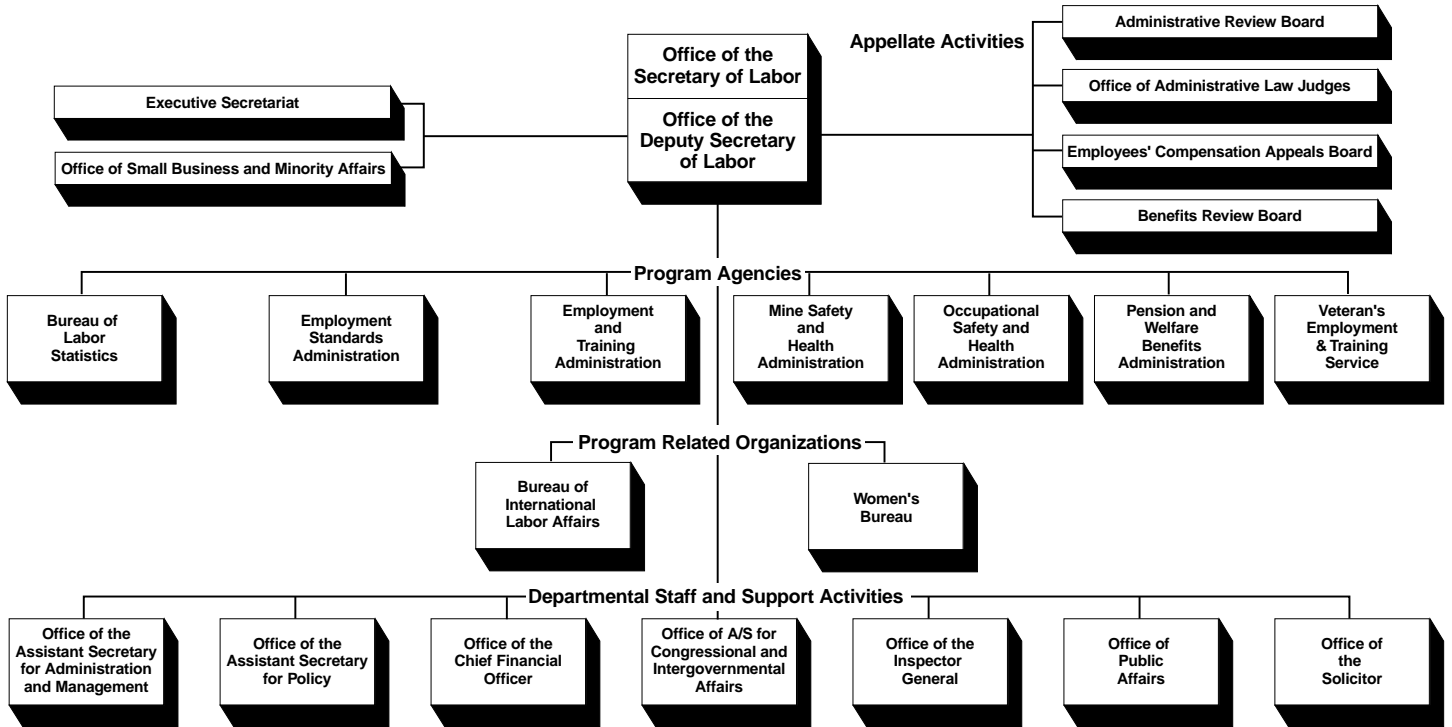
Office of the Secretary of Labor

Office of the Deputy Secretary of Labor

Executive Secretariat

Office of Small Business and Minority Affairs

Appellate Activities

Administrative Review Board

Office of Administrative Law Judges

Employees' Compensation Appeals Board

Benefits Review Board

Program Agencies

Bureau of Labor Statistics

Employment Standards Administration

Employment and Training Administration

Mine Safety and Health Administration

Occupational Safety and Health Administration

Pension and Welfare Benefits Administration

Veteran's Employment & Training Service

Program Related Organizations

Bureau of International Labor Affairs

Women's Bureau

Departmental Staff and Support Activities

Office of the Assistant Secretary for Administration and Management

Office of the Assistant Secretary for Policy

Office of the Chief Financial Officer

Office of A/S for Congressional and Intergovernmental Affairs

Office of the Inspector General

Office of Public Affairs

Office of the Solicitor